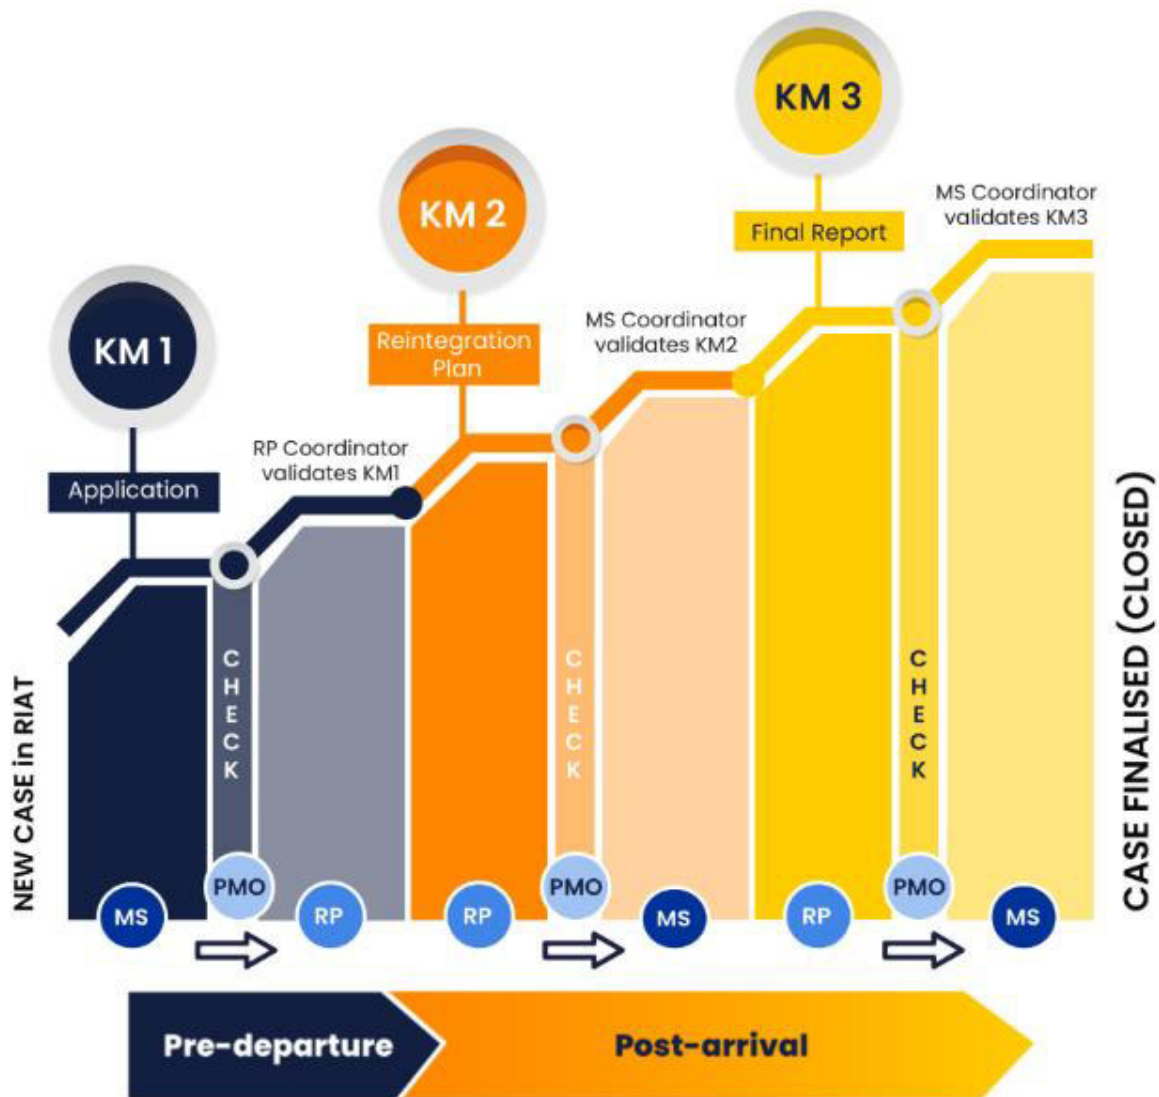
KM 3

KM 2

MS Coordinator validates KM3

Final Report

KM 1

Reintegration Plan

MS Coordinator validates KM2

Application

RP Coordinator validates KM1

NEW CASE in RIAT

CHECK

CHECK

CHECK

CASE FINALISED (CLOSED)

MS

PMO

RP

RP

PMO

MS

RP

PMO

MS

Pre-departure

Post-arrival